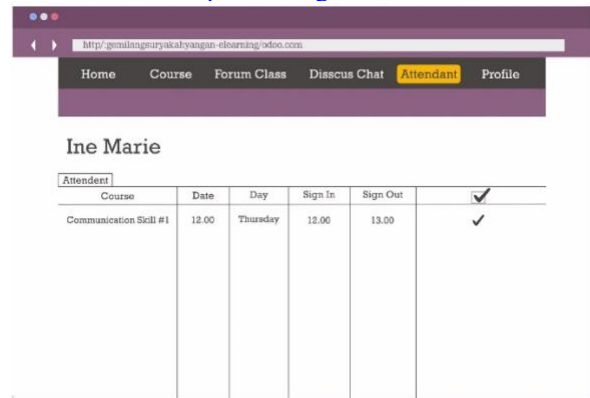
http://gemilangsuryakahyangan-elearning/odoo.com

Home Course Forum Class Disscus Chat Attendant Profile

Ine Marie

Attendent

| Course | Date | Day | Sign In | Sign Out | ✔ |
|---|---|---|---|---|---|
| Communication Skill #1 | 12.00 | Thursday | 12.00 | 13.00 | ✔ |